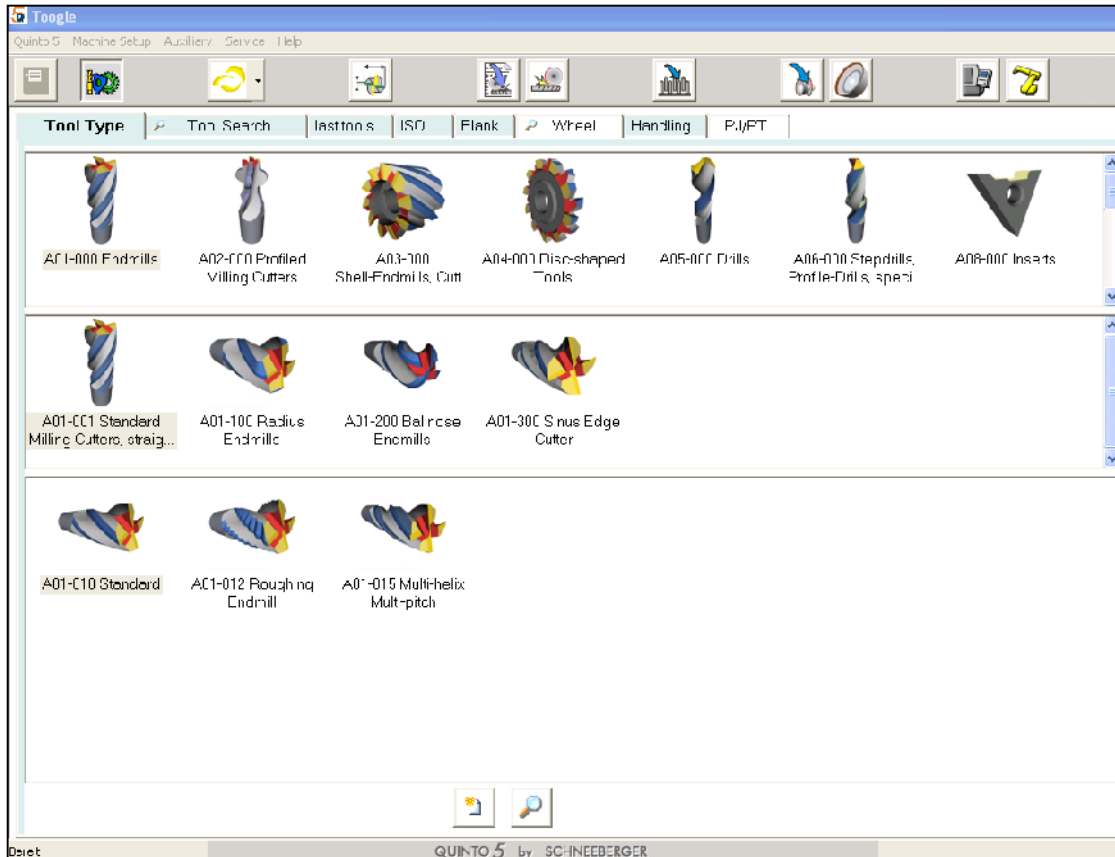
Toogle

Quinto 5 Machine Setup Auxiliary Service Help

Tool Type | Tool Search | lasttools | ISO | Flank | Wheel | Handling | P/JET

A01-000 Endmills

A02-000 Profiled Milling Cutters

A03-000 Shell-Endmills, Cutt

A04-000 Disc-shaped Tools

A05-000 Drills

A06-000 Stepdrills, Profile-Drills, speci

A08-000 Inserts

A01-001 Standard Milling Cutters, straig...

A01-100 Radius Endmills

A01-200 Ballnose Endmills

A01-300 Sinus Edge Cutter

A01-010 Standard

A01-012 Roughing Endmill

A01-015 Multi-helix Mult-pitch

Dsiet

QUINTO 5 by SCHNEEBERGER